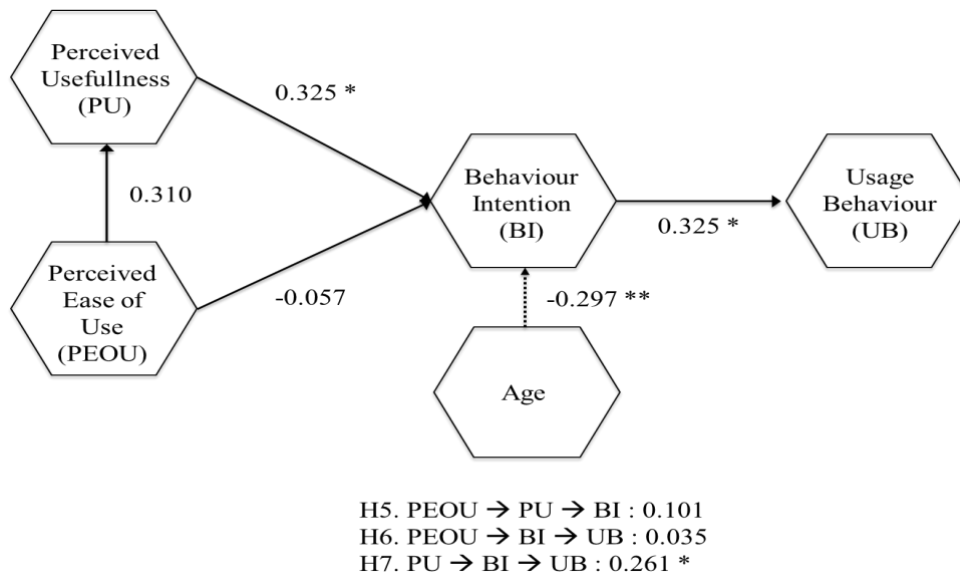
Perceived Usefullness (PU)

0.325 *

0.310

Behaviour Intention (BI)

0.325 *

Usage Behaviour (UB)

Perceived Ease of Use (PEOU)

-0.057

-0.297 **

Age

H5. PEOU $\rightarrow$ PU $\rightarrow$ BI : 0.101
H6. PEOU $\rightarrow$ BI $\rightarrow$ UB : 0.035
H7. PU $\rightarrow$ BI $\rightarrow$ UB : 0.261 *